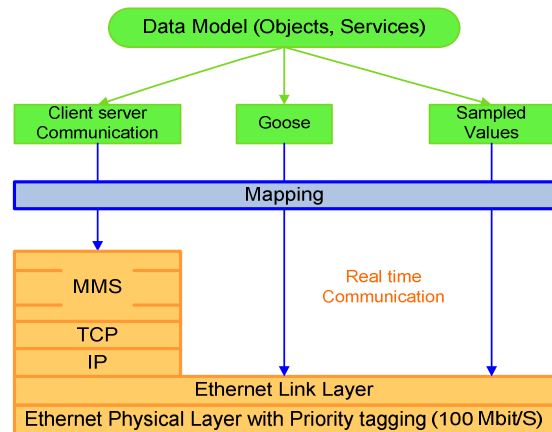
Data Model (Objects, Services)

Client server Communication

Goose

Sampled Values

Mapping

MMS

TCP

IP

Real time Communication

Ethernet Link Layer

Ethernet Physical Layer with Priority tagging (100 Mbit/S)